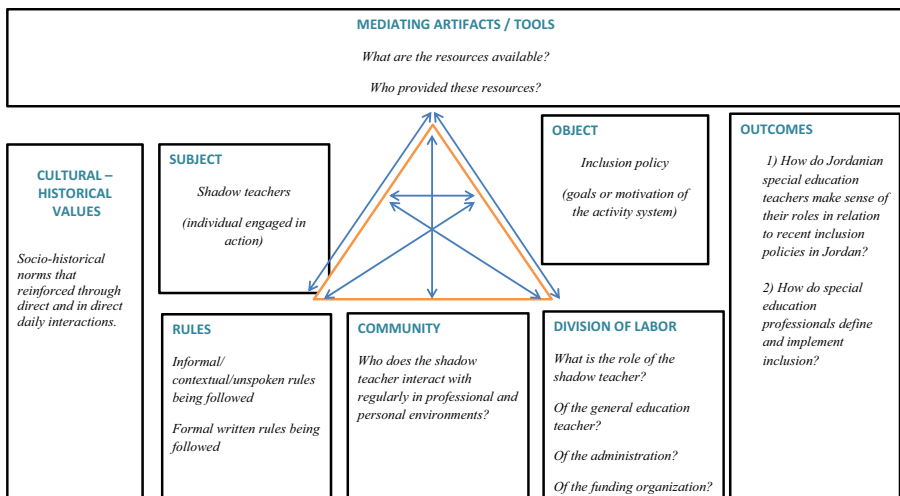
MEDIATING ARTIFACTS / TOOLS

What are the resources available?

Who provided these resources?

CULTURAL – HISTORICAL VALUES

Socio-historical norms that reinforced through direct and in direct daily interactions.

SUBJECT

Shadow teachers

(individual engaged in action)

OBJECT

Inclusion policy

(goals or motivation of the activity system)

OUTCOMES

1) How do Jordanian special education teachers make sense of their roles in relation to recent inclusion policies in Jordan?

2) How do special education professionals define and implement inclusion?

RULES

Informal/ contextual/unspoken rules being followed

Formal written rules being followed

COMMUNITY

Who does the shadow teacher interact with regularly in professional and personal environments?

DIVISION OF LABOR

What is the role of the shadow teacher?

Of the general education teacher?

Of the administration?

Of the funding organization?